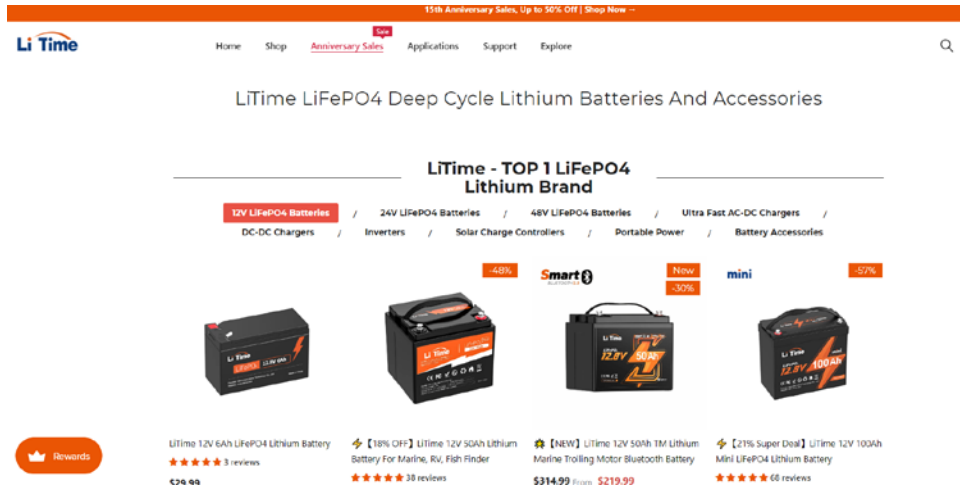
15th Anniversary Sales, Up to 50% Off | Shop Now →

Li Time

Home Shop Sale Anniversary Sales Applications Support Explore

LiTime LiFePO4 Deep Cycle Lithium Batteries And Accessories

LiTime - TOP 1 LiFePO4 Lithium Brand

12V LiFePO4 Batteries / 24V LiFePO4 Batteries / 48V LiFePO4 Batteries / Ultra Fast AC-DC Chargers / DC-DC Chargers / Inverters / Solar Charge Controllers / Portable Power / Battery Accessories

-48%

Smart

New

-30%

mini

-57%

LiTime 12V 6Ah LiFePO4 Lithium Battery
★★★★★ 3 reviews
$29.99

⚡【18% OFF】LiTime 12V 50Ah Lithium Battery For Marine, RV, Fish Finder
★★★★★ 38 reviews

【NEW】LiTime 12V 50Ah TM Lithium Marine Trolling Motor Bluetooth Battery
$314.99 From $219.99

⚡【21% Super Deal】LiTime 12V 100Ah Mini LiFePO4 Lithium Battery
★★★★★ 68 reviews

Rewards